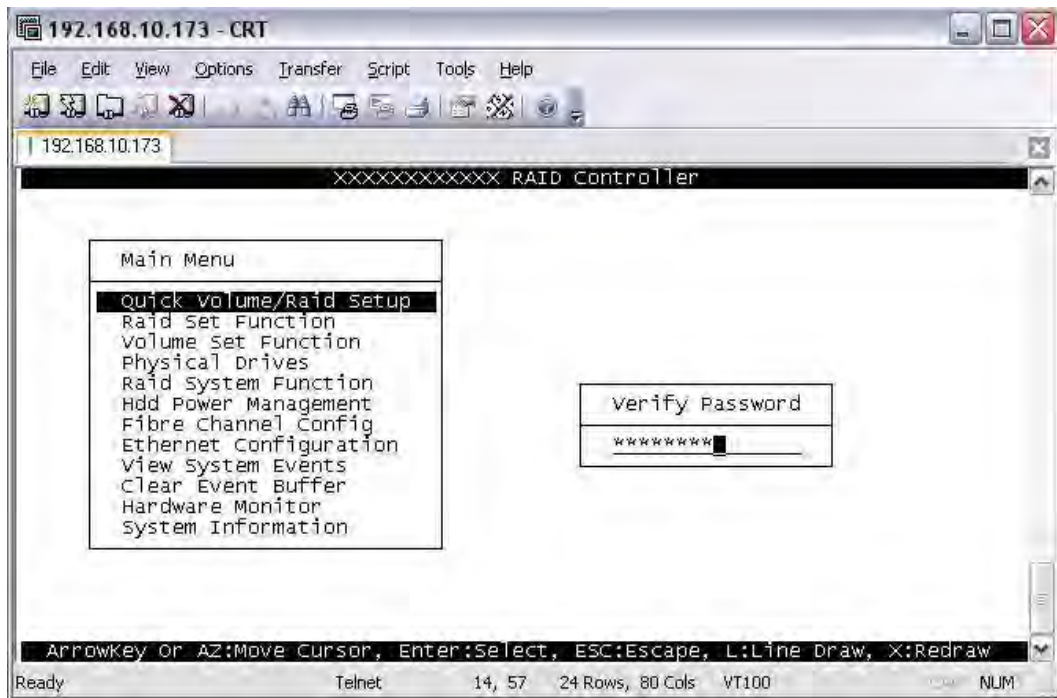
192.168.10.173 - CRT

File Edit View Options Transfer Script Tools Help

192.168.10.173

XXXXXXXXXXXX RAID Controller

Main Menu

Quick Volume/Raid Setup
Raid Set Function
Volume Set Function
Physical Drives
Raid System Function
Hdd Power Management
Fibre Channel Config
Ethernet Configuration
View System Events
Clear Event Buffer
Hardware Monitor
System Information

Verify Password

*********

ArrowKey Or AZ:Move Cursor, Enter:Select, ESC:Escape, L:Line Draw, X:Redraw

Ready Telnet 14, 57 24 Rows, 80 Cols VT100 NUM